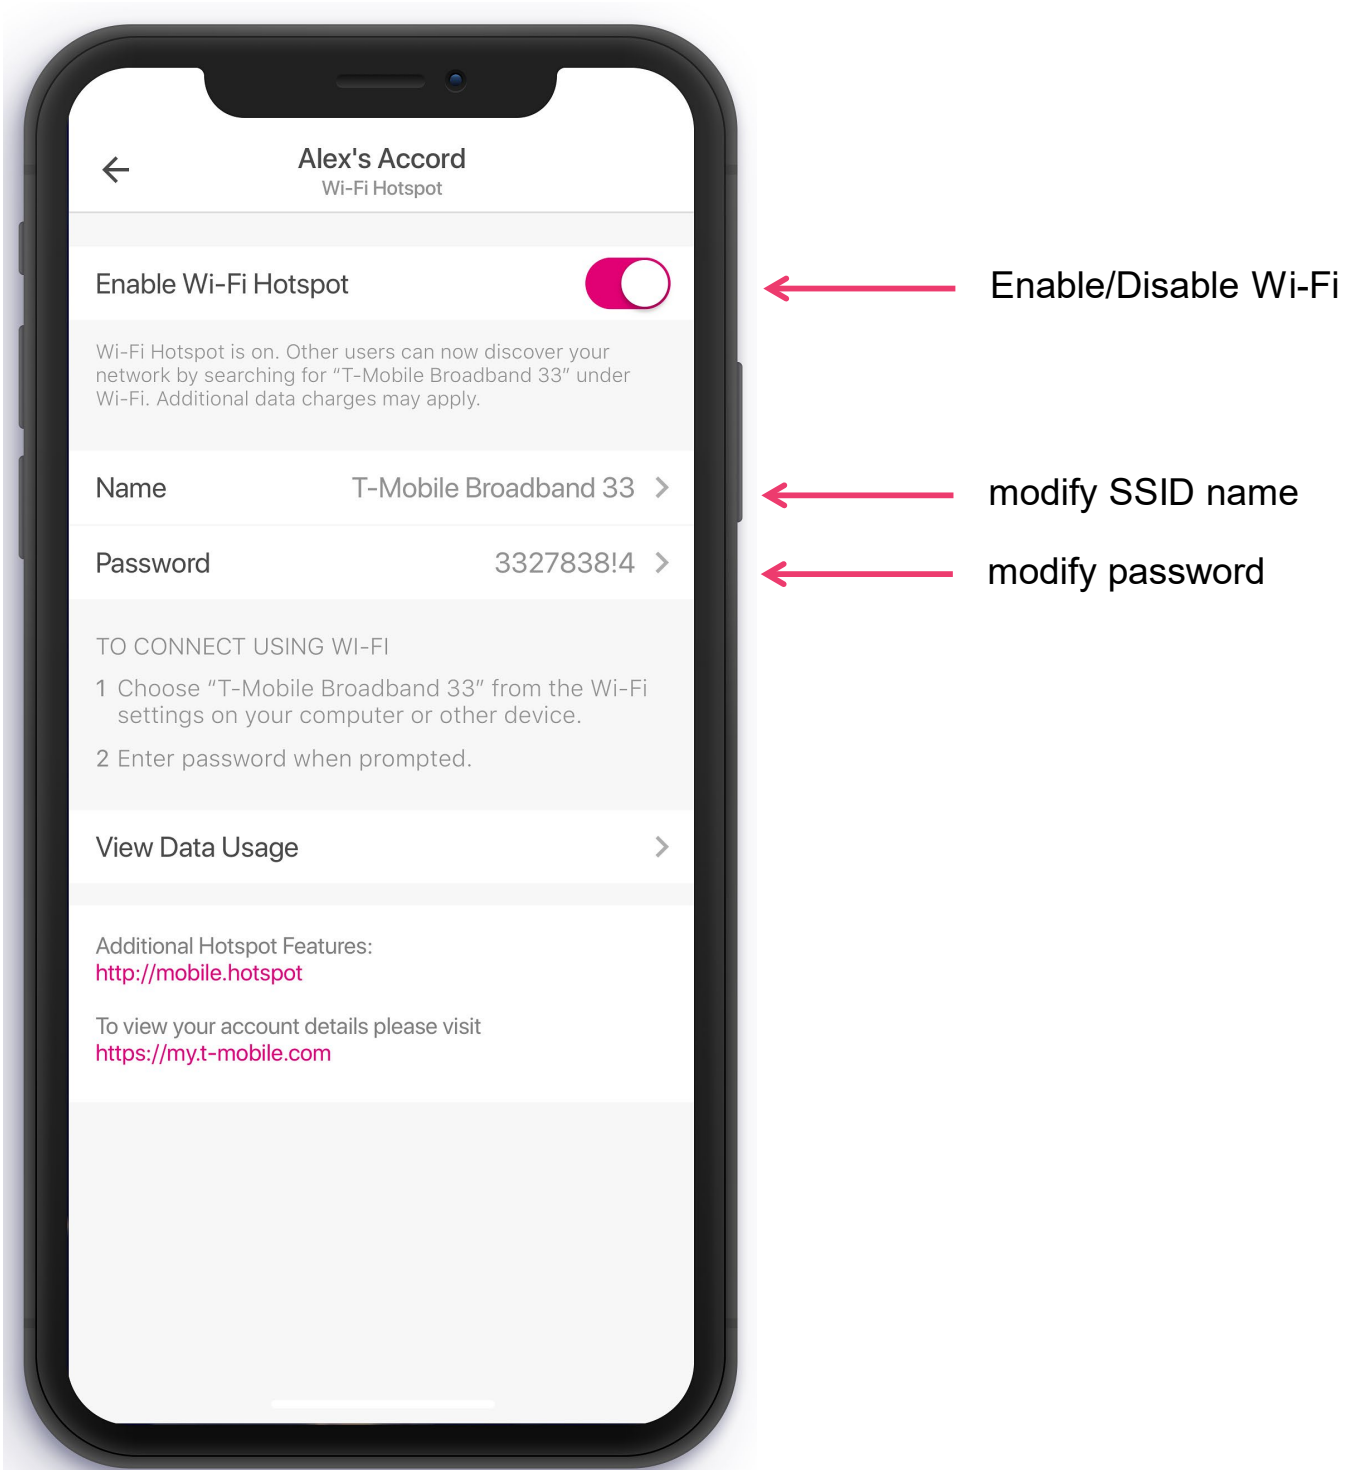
Alex's Accord
Wi-Fi Hotspot

Enable Wi-Fi Hotspot

Enable/Disable Wi-Fi

Wi-Fi Hotspot is on. Other users can now discover your network by searching for "T-Mobile Broadband 33" under Wi-Fi. Additional data charges may apply.

Name T-Mobile Broadband 33 >

modify SSID name

Password 3327838!4 >

modify password

TO CONNECT USING WI-FI

1 Choose "T-Mobile Broadband 33" from the Wi-Fi settings on your computer or other device.

2 Enter password when prompted.

View Data Usage >

Additional Hotspot Features:
http://mobile.hotspot

To view your account details please visit
https://my.t-mobile.com